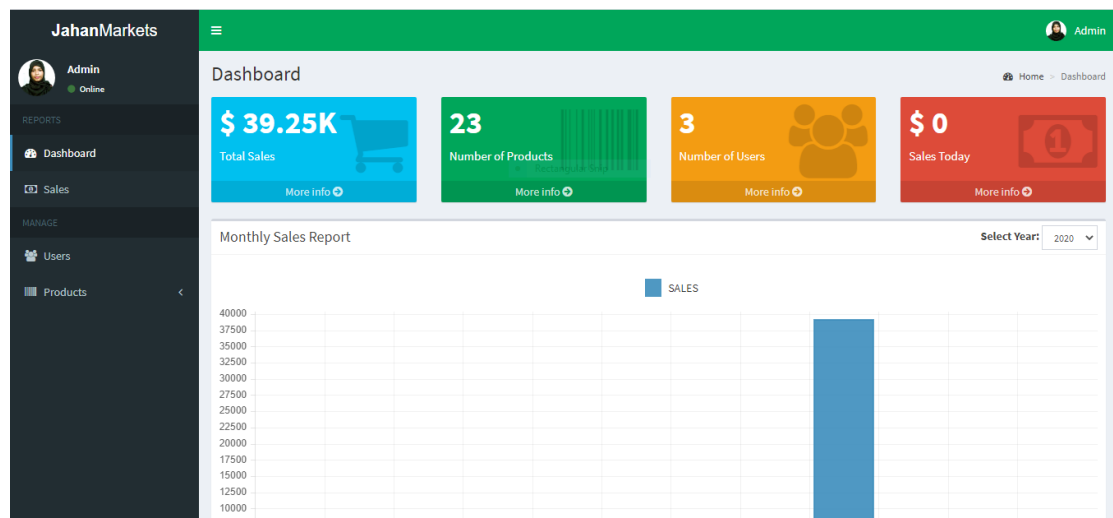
JahanMarkets

Admin
Online

REPORTS
Dashboard
Sales
MANAGE
Users
Products

≡
Admin

Dashboard
Home > Dashboard

$ 39.25K
Total Sales
More info

23
Number of Products
More info

3
Number of Users
More info

$ 0
Sales Today
More info

Monthly Sales Report
Select Year: 2020

SALES

40000
37500
35000
32500
30000
27500
25000
22500
20000
17500
15000
12500
10000